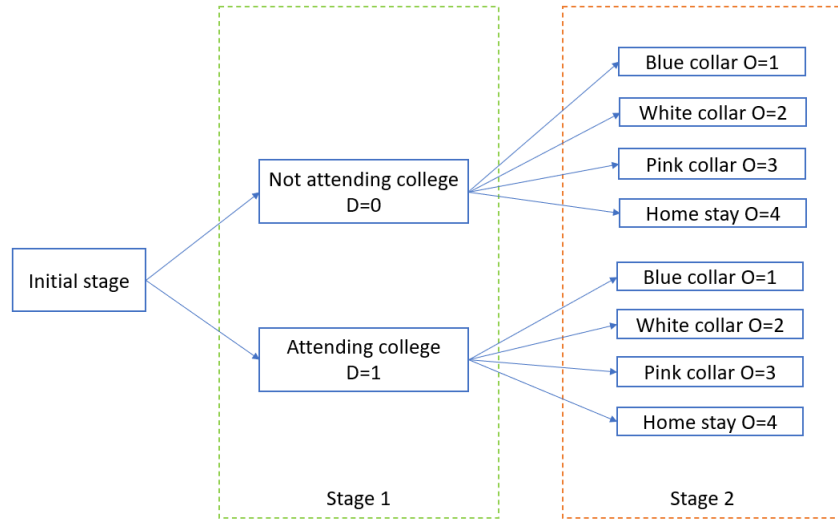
Initial stage

Not attending college D=0

Attending college D=1

Stage 1

Blue collar O=1

White collar O=2

Pink collar O=3

Home stay O=4

Blue collar O=1

White collar O=2

Pink collar O=3

Home stay O=4

Stage 2